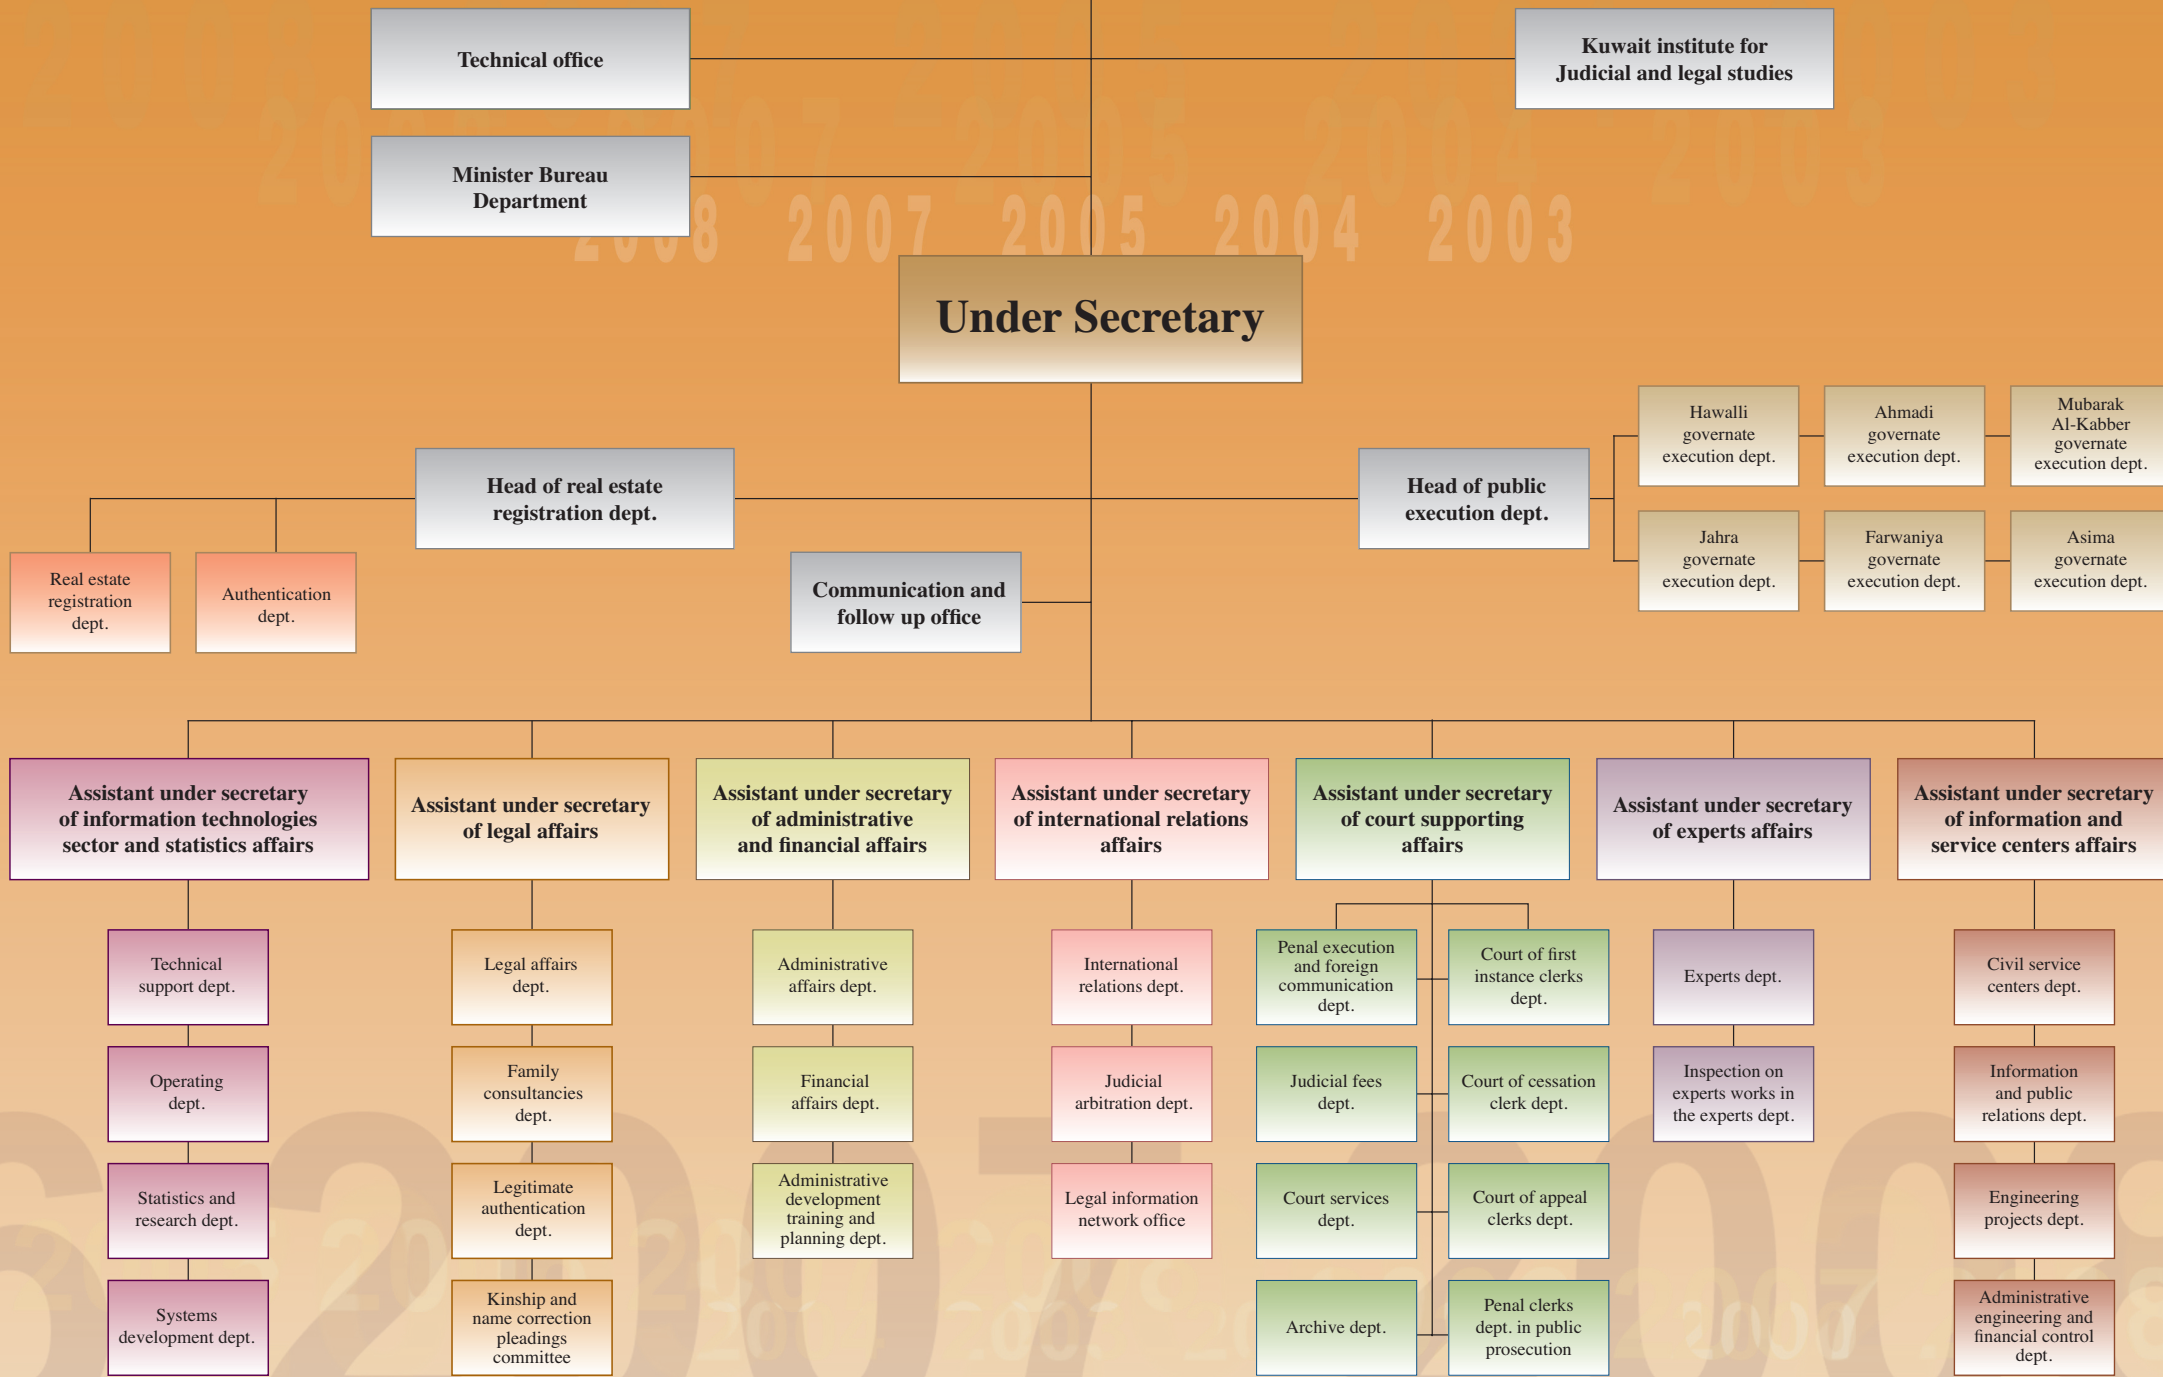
Technical office

Kuwait institute for Judicial and legal studies

Minister Bureau Department

2008 2007 2005 2004 2003

Under Secretary

Head of real estate registration dept.

Real estate registration dept.

Authentication dept.

Communication and follow up office

Head of public execution dept.

Hawalli governate execution dept.

Ahmadi governate execution dept.

Mubarak Al-Kabber governate execution dept.

Jahra governate execution dept.

Farwaniya governate execution dept.

Asima governate execution dept.

Assistant under secretary of information technologies sector and statistics affairs

Technical support dept.

Operating dept.

Statistics and research dept.

Systems development dept.

Assistant under secretary of legal affairs

Legal affairs dept.

Family consultancies dept.

Legitimate authentication dept.

Kinship and name correction pleadings committee

Assistant under secretary of administrative and financial affairs

Administrative affairs dept.

Financial affairs dept.

Administrative development training and planning dept.

Assistant under secretary of international relations affairs

International relations dept.

Judicial arbitration dept.

Legal information network office

Assistant under secretary of court supporting affairs

Penal execution and foreign communication dept.

Court of first instance clerks dept.

Judicial fees dept.

Court of cessation clerk dept.

Court services dept.

Court of appeal clerks dept.

Archive dept.

Penal clerks dept. in public prosecution

Assistant under secretary of experts affairs

Experts dept.

Inspection on experts works in the experts dept.

Assistant under secretary of information and service centers affairs

Civil service centers dept.

Information and public relations dept.

Engineering projects dept.

Administrative engineering and financial control dept.